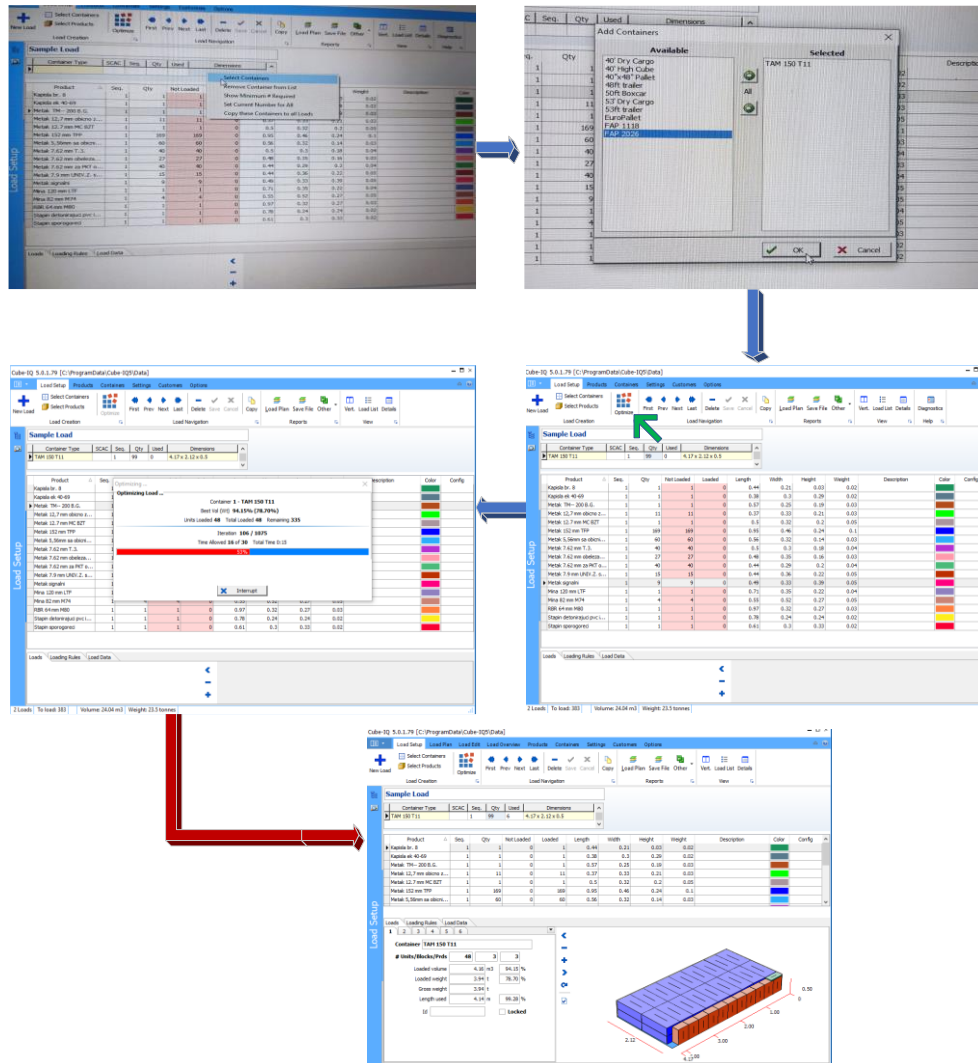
New Load
Select Containers
Select Products
Optimize
First
Prev
Next
Last
Delete
Save
Cancel
Copy
Load Plan
Save File
Other
Vert.
Load List
Details
Diagnostics
Load Creation
Load Navigation
Reports
Sample Load
Container Type
SCAC
Seq.
Qty
Used
Dimensions
Select Containers
Remove Container from List
Show Minimum # Required
Set Current Number for All
Copy these Containers to all Loads
Product
Seq.
Qty
Not Loaded
Weight
Description
Color
Kapisla br. 8
Kapisla ek 40-69
Metak TM - 200 B.G.
Metak 12,7 mm obicno z...
Metak 12,7 mm MC BZT
Metak 152 mm TFP
Metak 5,56mm sa obicn...
Metak 7.62 mm T.3.
Metak 7.62 mm obelezu...
Metak 7.62 mm za PKT o...
Metak 7.9 mm UNIV.Z. s...
Metak signalni
Mina 120 mm LTF
Mina 82 mm M74
RBR 64 mm M80
Stapin detonirajuci p/c i...
Stapin sporogoreci
Loads
Loading Rules
Load Data
Load Setup

Seq.
Qty
Used
Dimensions
Add Containers
Available
Selected
40' Dry Cargo
40' High Cube
40"x48" Pallet
48ft trailer
50ft Boxcar
53' Dry Cargo
53ft trailer
EuroPallet
FAP 1118
FAP 2026
TAM 150 T11
All
OK
Cancel
Description

Cube-IQ 5.0.1.79 [C:\ProgramData\Cube-IQ5\Data]
Load Setup
Products
Containers
Settings
Customers
Options
New Load
Select Containers
Select Products
Optimize
First
Prev
Next
Last
Delete
Save
Cancel
Copy
Load Plan
Save File
Other
Vert.
Load List
Details
Diagnostics
Load Creation
Load Navigation
Reports
View
Help
Sample Load
Container Type
SCAC
Seq.
Qty
Used
Dimensions
TAM 150 T11
1
99
0
4.17 x 2.12 x 0.5
Product
Seq.
Qty
Not Loaded
Loaded
Length
Width
Height
Weight
Description
Color
Config
Kapisla br. 8
Kapisla ek 40-69
Metak TM - 200 B.G.
Metak 12,7 mm obicno z...
Metak 12,7 mm MC BZT
Metak 152 mm TFP
Metak 5,56mm sa obicn...
Metak 7.62 mm T.3.
Metak 7.62 mm obelezu...
Metak 7.62 mm za PKT o...
Metak 7.9 mm UNIV.Z. s...
Metak signalni
Mina 120 mm LTF
Mina 82 mm M74
RBR 64 mm M80
Stapin detonirajuci p/c i...
Stapin sporogoreci
Loads
Loading Rules
Load Data
Load Setup
2 Loads
To load: 383
Volume: 24.04 m3
Weight: 23.5 tonnes

Optimizing...
Optimizing Load ...
Containe 1 - TAM 150 T11
Best Vol (Wt) 94.15% (76.70%)
Units Loaded 48 Total Loaded 48 Remaining 335
Iteration 106 / 1075
Time Allowed 16 of 30 Total Time 0:15
Interrupt

Cube-IQ 5.0.1.79 [C:\ProgramData\Cube-IQ5\Data]
Load Setup
Load Plan
Load Edit
Load Overview
Products
Containers
Settings
Customers
Options
Sample Load
TAM 150 T11
1
99
6
4.17 x 2.12 x 0.5
Product
Seq.
Qty
Not Loaded
Loaded
Length
Width
Height
Weight
Description
Color
Config
Loads
Loading Rules
Load Data
1 2 3 4 5 6
Container TAM 150 T11
# Units/Blocks/Prds 48 3 3
Loaded volume 4.38 m3 94.15 %
Loaded weight 3.84 t 76.70 %
Gross weight 3.84 t
Length used 4.14 m 99.28 %
Locked
Load Setup
2.12
3.00
1.00
0.50